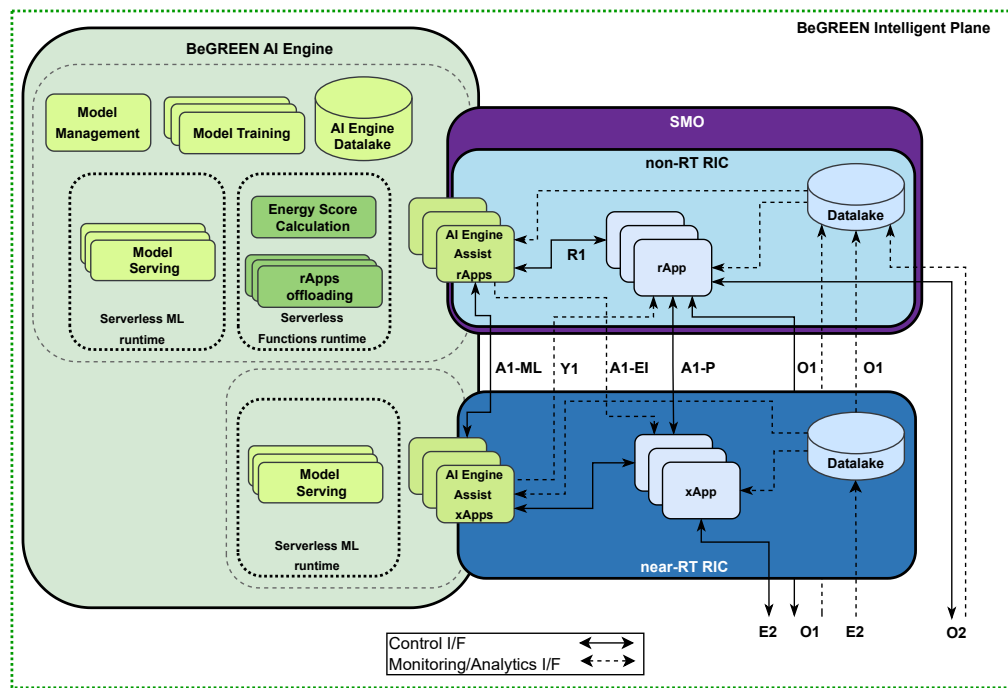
BeGREEN Intelligent Plane

BeGREEN AI Engine

Model Management

Model Training

AI Engine Datalake

Model Serving

Serverless ML runtime

Energy Score Calculation

rApps offloading

Serverless Functions runtime

Model Serving

Serverless ML runtime

SMO

non-RT RIC

AI Engine Assist rApps

R1

rApp

Datalake

A1-ML

Y1

A1-EI

A1-P

O1

O1

near-RT RIC

AI Engine Assist xApps

xApp

Datalake

E2

O1

E2

O2

Control I/F

Monitoring/Analytics I/F